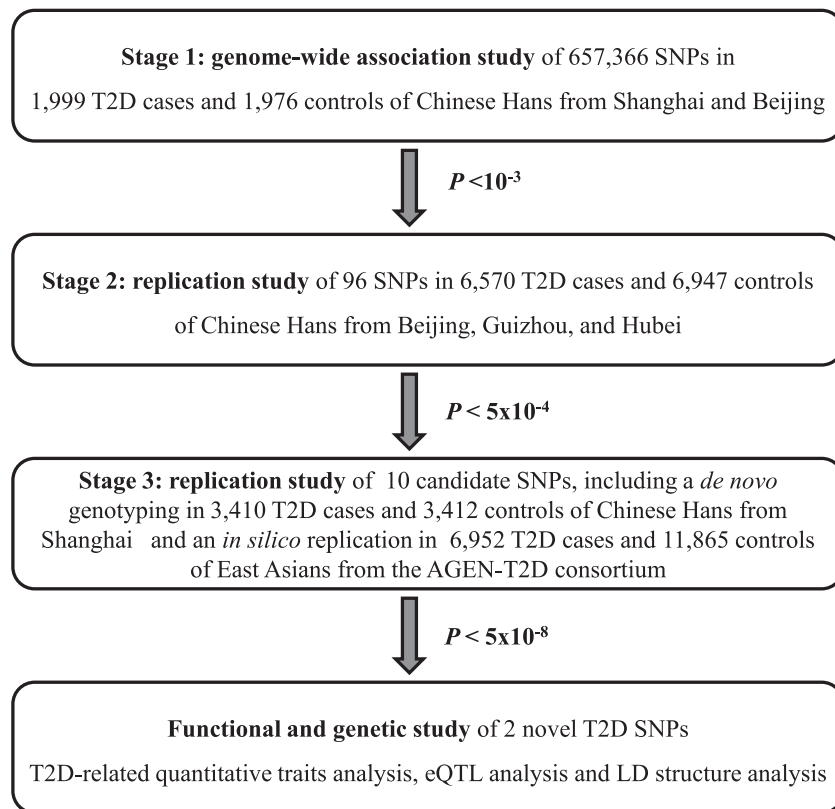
**Stage 1: genome-wide association study** of 657,366 SNPs in 1,999 T2D cases and 1,976 controls of Chinese Hans from Shanghai and Beijing

$P < 10^{-3}$

**Stage 2: replication study** of 96 SNPs in 6,570 T2D cases and 6,947 controls of Chinese Hans from Beijing, Guizhou, and Hubei

$P < 5x10^{-4}$

**Stage 3: replication study** of 10 candidate SNPs, including a *de novo* genotyping in 3,410 T2D cases and 3,412 controls of Chinese Hans from Shanghai and an *in silico* replication in 6,952 T2D cases and 11,865 controls of East Asians from the AGEN-T2D consortium

$P < 5x10^{-8}$

**Functional and genetic study** of 2 novel T2D SNPs

T2D-related quantitative traits analysis, eQTL analysis and LD structure analysis